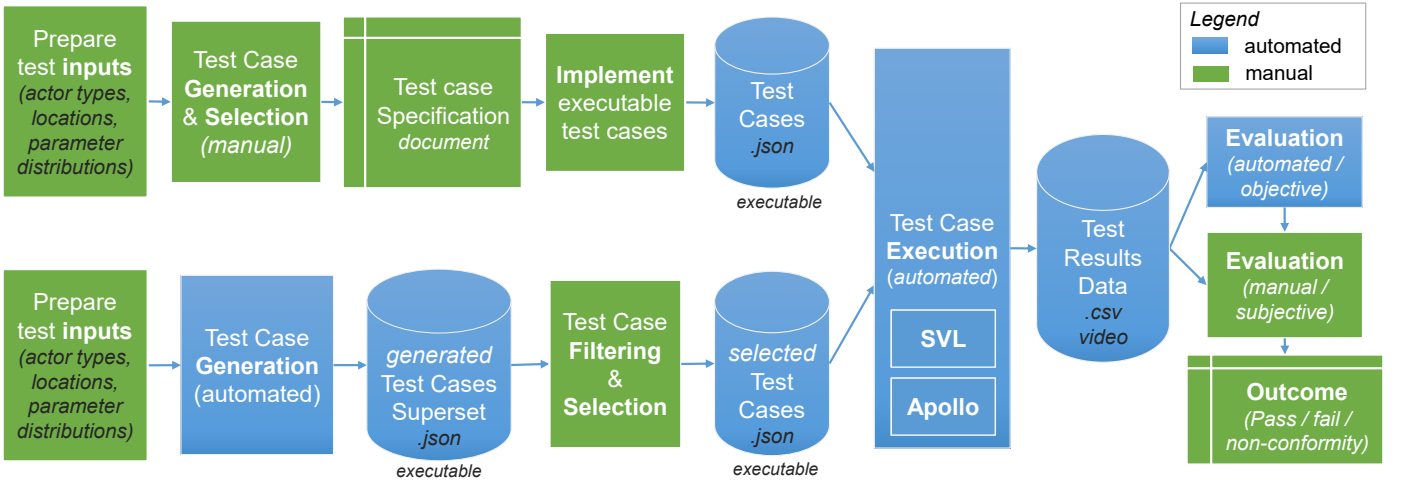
Legend
automated
manual

Prepare test inputs (actor types, locations, parameter distributions)

Test Case Generation & Selection (manual)

Test case Specification document

Implement executable test cases

Test Cases .json
executable

Prepare test inputs (actor types, locations, parameter distributions)

Test Case Generation (automated)

generated Test Cases Superset .json
executable

Test Case Filtering & Selection

selected Test Cases .json
executable

Test Case Execution (automated)
SVL
Apollo

Test Results Data .csv video

Evaluation (automated / objective)

Evaluation (manual / subjective)

Outcome (Pass / fail / non-conformity)